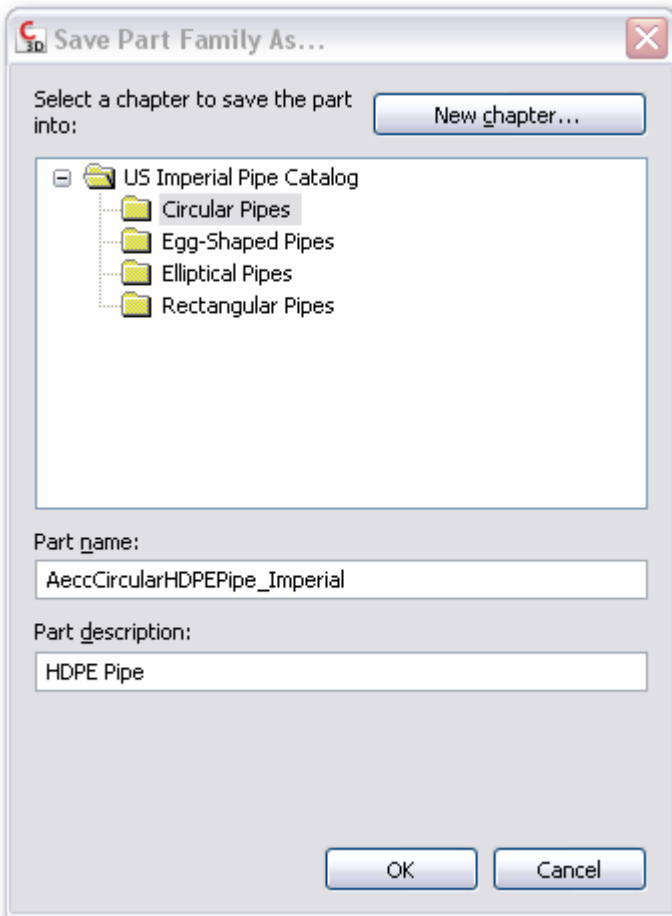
Save Part Family As...

Select a chapter to save the part into:

New chapter...

US Imperial Pipe Catalog
Circular Pipes
Egg-Shaped Pipes
Elliptical Pipes
Rectangular Pipes

Part name:

AeccCircularHDPEPipe_Imperial

Part description:

HDPE Pipe

OK

Cancel